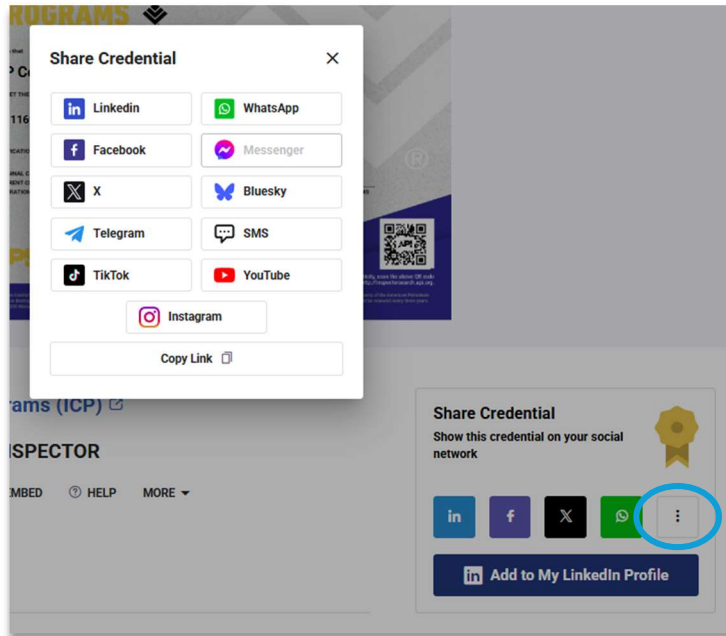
ROGRAMS

P C

116

Share Credential

Linkedin
WhatsApp
Facebook
Messenger
X
Bluesky
Telegram
SMS
TikTok
YouTube
Instagram

Copy Link

API

rams (ICP)

SPECTOR

MBED HELP MORE

Share Credential

Show this credential on your social network

in f X

Add to My LinkedIn Profile